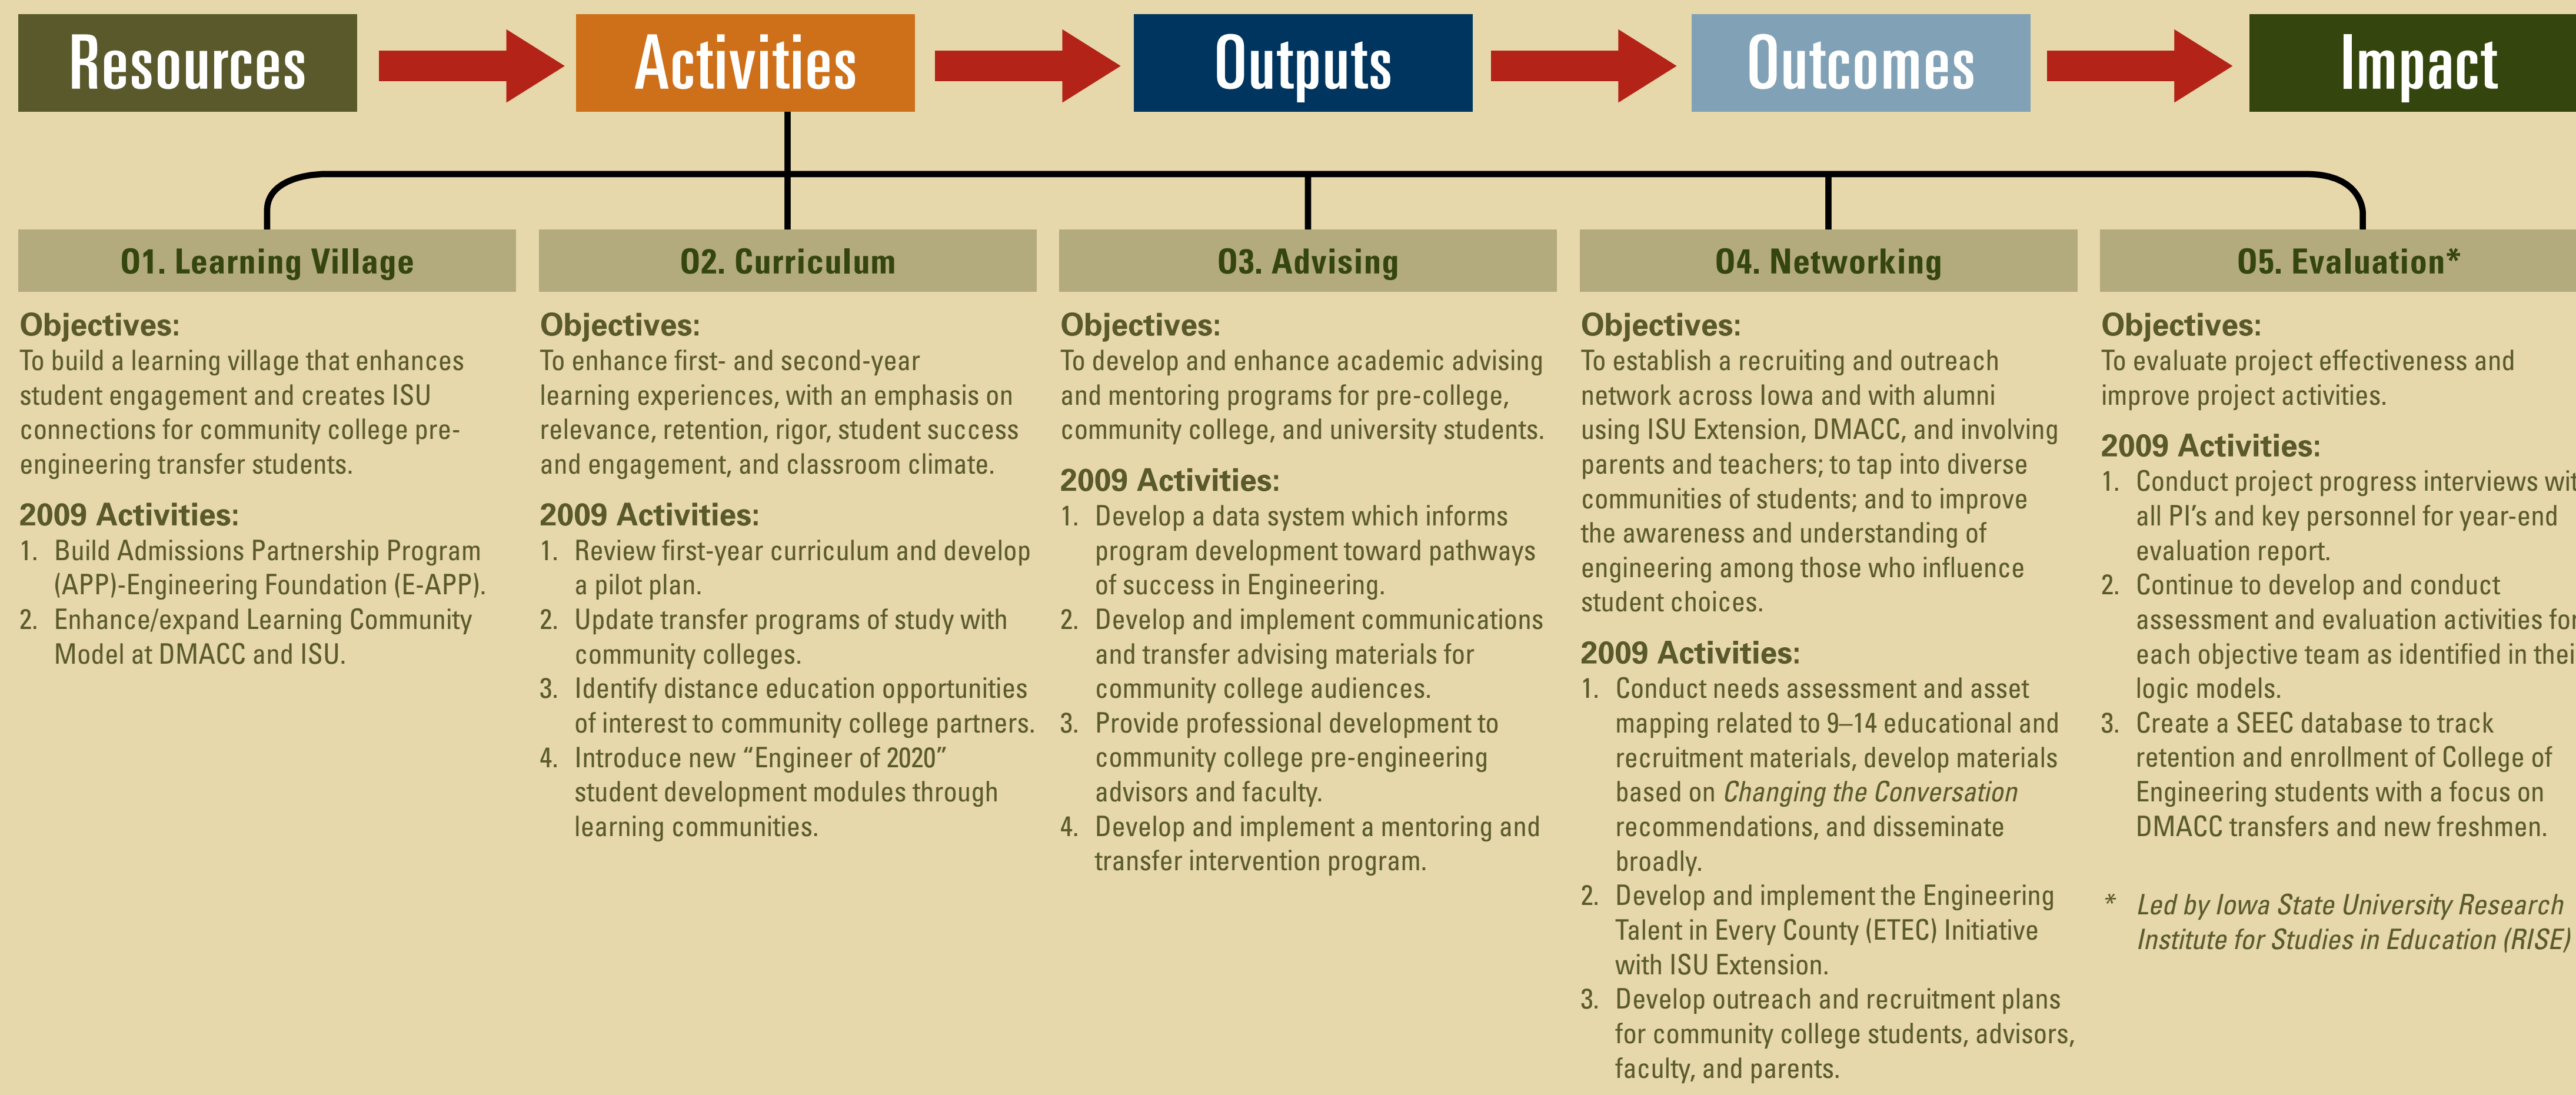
Resources

Activities

Outputs

Outcomes

Impact

01. Learning Village

Objectives:
To build a learning village that enhances student engagement and creates ISU connections for community college pre-engineering transfer students.

2009 Activities:
1. Build Admissions Partnership Program (APP)-Engineering Foundation (E-APP).
2. Enhance/expand Learning Community Model at DMACC and ISU.

02. Curriculum

Objectives:
To enhance first- and second-year learning experiences, with an emphasis on relevance, retention, rigor, student success and engagement, and classroom climate.

2009 Activities:
1. Review first-year curriculum and develop a pilot plan.
2. Update transfer programs of study with community colleges.
3. Identify distance education opportunities of interest to community college partners.
4. Introduce new "Engineer of 2020" student development modules through learning communities.

03. Advising

Objectives:
To develop and enhance academic advising and mentoring programs for pre-college, community college, and university students.

2009 Activities:
1. Develop a data system which informs program development toward pathways of success in Engineering.
2. Develop and implement communications and transfer advising materials for community college audiences.
3. Provide professional development to community college pre-engineering advisors and faculty.
4. Develop and implement a mentoring and transfer intervention program.

04. Networking

Objectives:
To establish a recruiting and outreach network across Iowa and with alumni using ISU Extension, DMACC, and involving parents and teachers; to tap into diverse communities of students; and to improve the awareness and understanding of engineering among those who influence student choices.

2009 Activities:
1. Conduct needs assessment and asset mapping related to 9–14 educational and recruitment materials, develop materials based on *Changing the Conversation* recommendations, and disseminate broadly.
2. Develop and implement the Engineering Talent in Every County (ETEC) Initiative with ISU Extension.
3. Develop outreach and recruitment plans for community college students, advisors, faculty, and parents.

05. Evaluation*

Objectives:
To evaluate project effectiveness and improve project activities.

2009 Activities:
1. Conduct project progress interviews wit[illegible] all PI's and key personnel for year-end evaluation report.
2. Continue to develop and conduct assessment and evaluation activities fo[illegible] each objective team as identified in thei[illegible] logic models.
3. Create a SEEC database to track retention and enrollment of College of Engineering students with a focus on DMACC transfers and new freshmen.

* *Led by Iowa State University Research Institute for Studies in Education (RISE)*